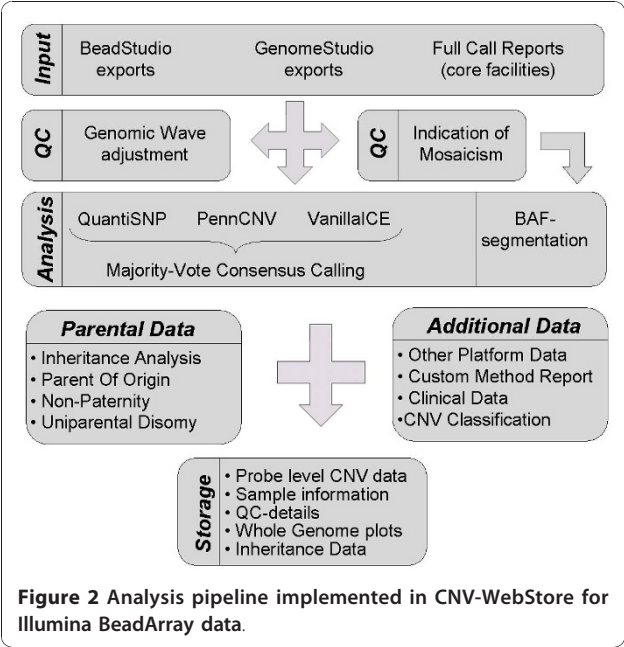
Input
BeadStudio exports
GenomeStudio exports
Full Call Reports (core facilities)

QC
Genomic Wave adjustment

QC
Indication of Mosaicism

Analysis
QuantiSNP
PennCNV
VanillaICE
Majority-Vote Consensus Calling

BAF-segmentation

Parental Data
• Inheritance Analysis
• Parent Of Origin
• Non-Paternity
• Uniparental Disomy

Additional Data
• Other Platform Data
• Custom Method Report
• Clinical Data
•CNV Classification

Storage
• Probe level CNV data
• Sample information
• QC-details
• Whole Genome plots
• Inheritance Data

**Figure 2 Analysis pipeline implemented in CNV-WebStore for Illumina BeadArray data.**